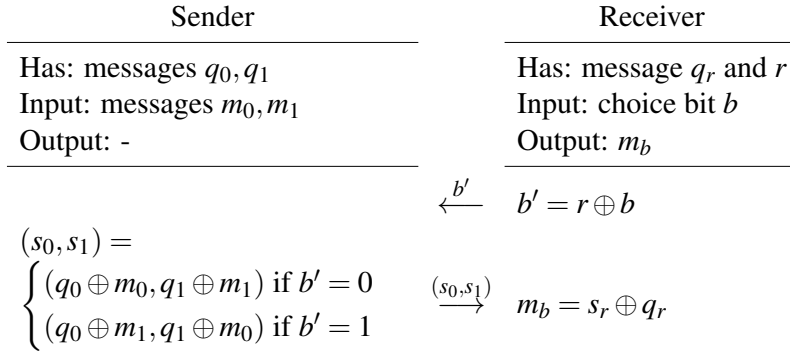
Sender

Has: messages $q_0, q_1$
Input: messages $m_0, m_1$
Output: -

Receiver

Has: message $q_r$ and $r$
Input: choice bit $b$
Output: $m_b$

$\xleftarrow{b'}$ $b' = r \oplus b$

$(s_0, s_1) = \begin{cases} (q_0 \oplus m_0, q_1 \oplus m_1) \text{ if } b' = 0 \\ (q_0 \oplus m_1, q_1 \oplus m_0) \text{ if } b' = 1 \end{cases}$ $\xrightarrow{(s_0,s_1)}$ $m_b = s_r \oplus q_r$